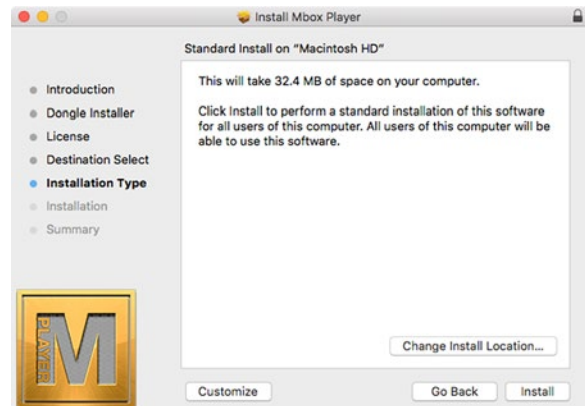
Install Mbox Player

Standard Install on "Macintosh HD"

Introduction
Dongle Installer
License
Destination Select
Installation Type
Installation
Summary

This will take 32.4 MB of space on your computer.

Click Install to perform a standard installation of this software for all users of this computer. All users of this computer will be able to use this software.

PLAYER
M

Change Install Location...

Customize

Go Back

Install